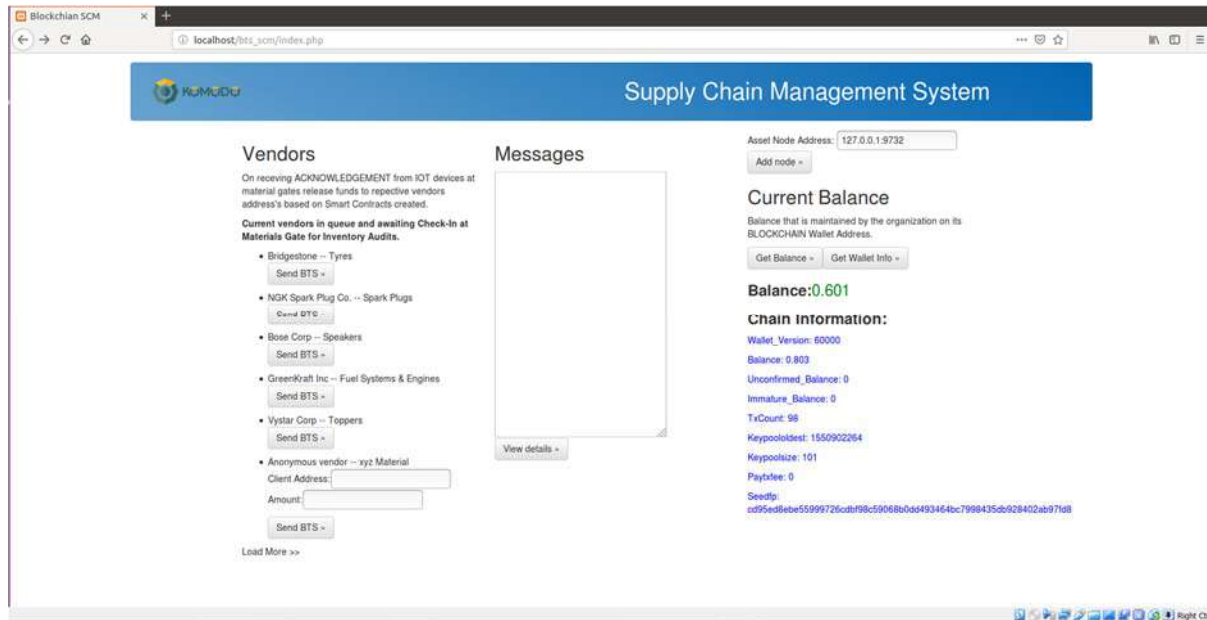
Blockchian SCM

localhost/bts_scm/index.php

KOMODO

Supply Chain Management System

Vendors

On receving ACKNOWLEDGEMENT from IOT devices at material gates release funds to repective vendors address's based on Smart Contracts created.

Current vendors in queue and awaiting Check-In at Materials Gate for Inventory Audits.

• Bridgestone -- Tyres

Send BTS »

• NGK Spark Plug Co. -- Spark Plugs

Send BTS »

• Bose Corp -- Speakers

Send BTS »

• GreenKraft Inc -- Fuel Systems & Engines

Send BTS »

• Vystar Corp -- Toppers

Send BTS »

• Anonymous vendor -- xyz Material

Client Address:

Amount:

Send BTS »

Load More >>

Messages

View details »

Asset Node Address: 127.0.0.1:9732

Add node »

Current Balance

Balance that is maintained by the organization on its BLOCKCHAIN Wallet Address.

Get Balance » Get Wallet Info »

Balance:0.601

Chain Information:

Wallet_Version: 60000

Balance: 0.803

Unconfirmed_Balance: 0

Immature_Balance: 0

TxCount: 98

Keypoololdest: 1550902264

Keypoolsize: 101

Paytxfee: 0

Seedfp: cd95ed8ebe55999726cdbf98c59068b0dd493464bc7998435db928402ab97fd8

Right Ct